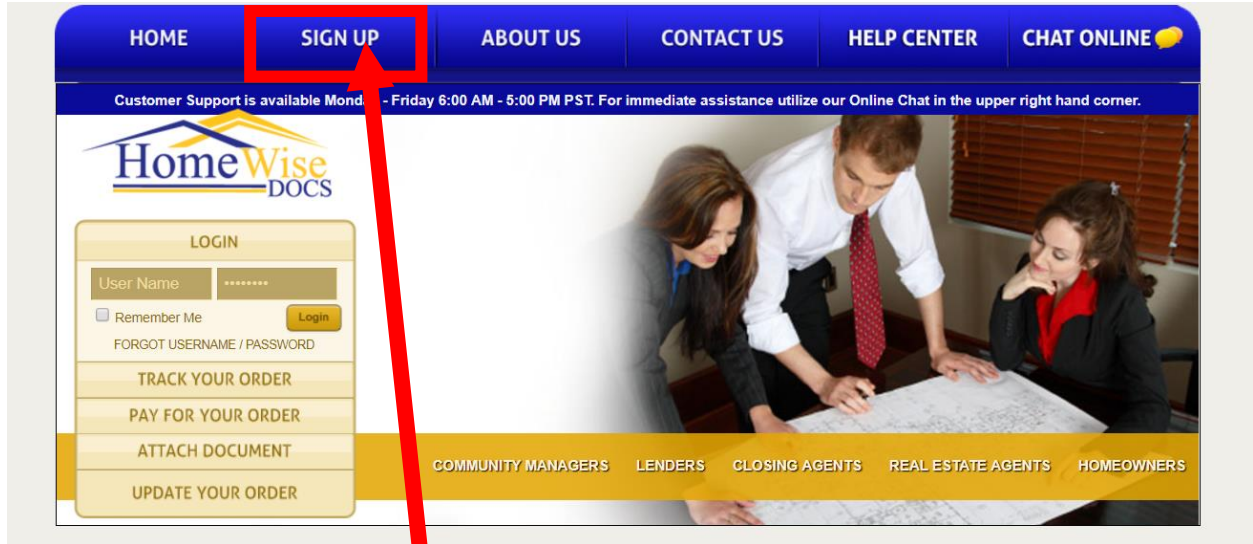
HOME SIGN UP ABOUT US CONTACT US HELP CENTER CHAT ONLINE

Customer Support is available Mond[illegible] - Friday 6:00 AM - 5:00 PM PST. For immediate assistance utilize our Online Chat in the upper right hand corner.

HomeWise DOCS

LOGIN

User Name

••••••••

Remember Me

Login

FORGOT USERNAME / PASSWORD

TRACK YOUR ORDER

PAY FOR YOUR ORDER

ATTACH DOCUMENT

UPDATE YOUR ORDER

COMMUNITY MANAGERS LENDERS CLOSING AGENTS REAL ESTATE AGENTS HOMEOWNERS